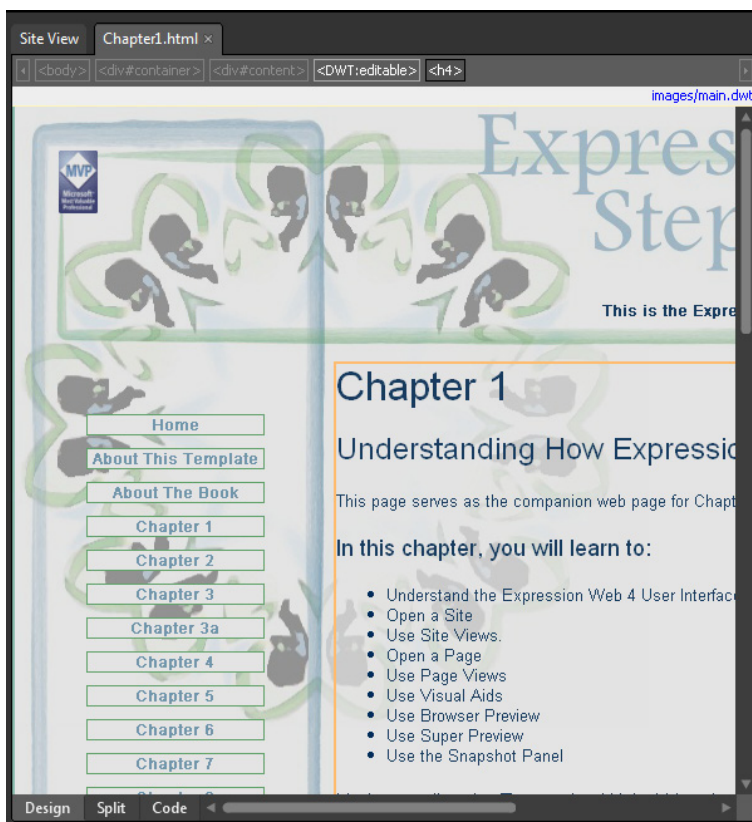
Site View | Chapter1.html ×

<body> <div#container> <div#content> <DWT:editable> <h4>

images/main.dwt

MVP Microsoft Most Valuable Professional

Expres
Step

This is the Expre

Home
About This Template
About The Book
Chapter 1
Chapter 2
Chapter 3
Chapter 3a
Chapter 4
Chapter 5
Chapter 6
Chapter 7

Chapter 1

Understanding How Expressio

This page serves as the companion web page for Chapt

In this chapter, you will learn to:

- Understand the Expression Web 4 User Interfac
- Open a Site
- Use Site Views.
- Open a Page
- Use Page Views
- Use Visual Aids
- Use Browser Preview
- Use Super Preview
- Use the Snapshot Panel

Design | Split | Code